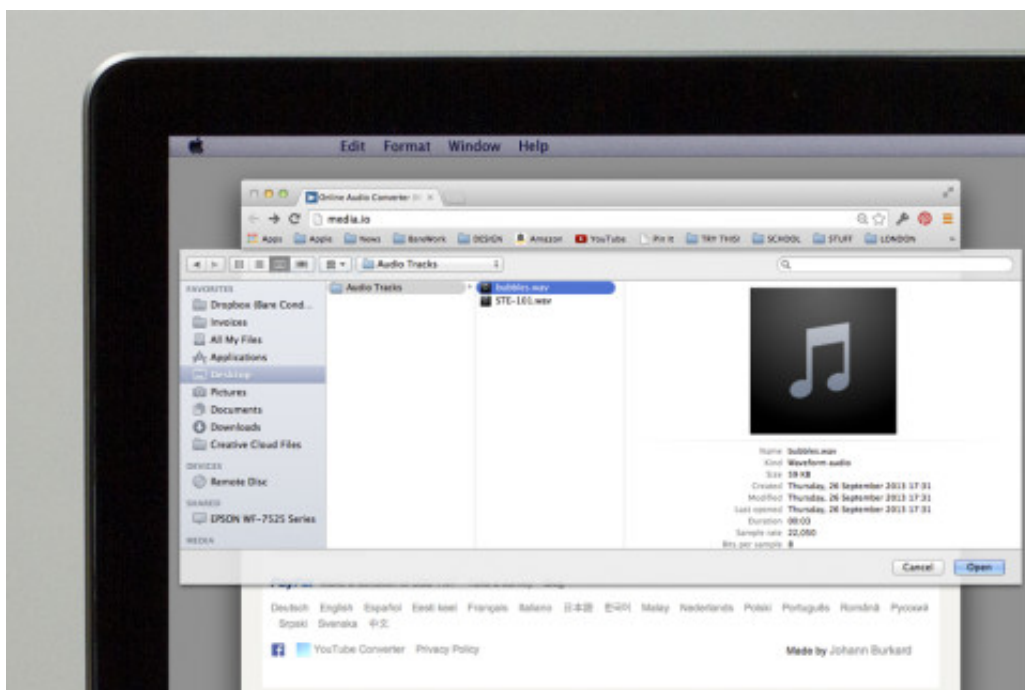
Edit Format Window Help

Online Audio Converter

media.io

Apps Apple News BareWork DESIGN Amazon YouTube Pin It TRY THIS! SCHOOL STUFF LONDON

Audio Tracks

FAVORITES
Dropbox (Bare Cond...
Invoices
All My Files
Applications
Desktop
Pictures
Documents
Downloads
Creative Cloud Files
DEVICES
Remote Disc
SHARED
EPSON WF-7525 Series
MEDIA

Audio Tracks

bubbles.wav
STE-101.wav

Name bubbles.wav
Kind Waveform audio
Size 59 KB
Created Thursday, 26 September 2013 17:31
Modified Thursday, 26 September 2013 17:31
Last opened Thursday, 26 September 2013 17:31
Duration 00:03
Sample rate 22,050
Bits per sample 8

Cancel Open

Deutsch English Español Eesti keel Français Italiano 日本語 한국어 Malay Nederlands Polski Português Română Русский Srpski Svenska 中文

YouTube Converter Privacy Policy

Made by Johann Burkard